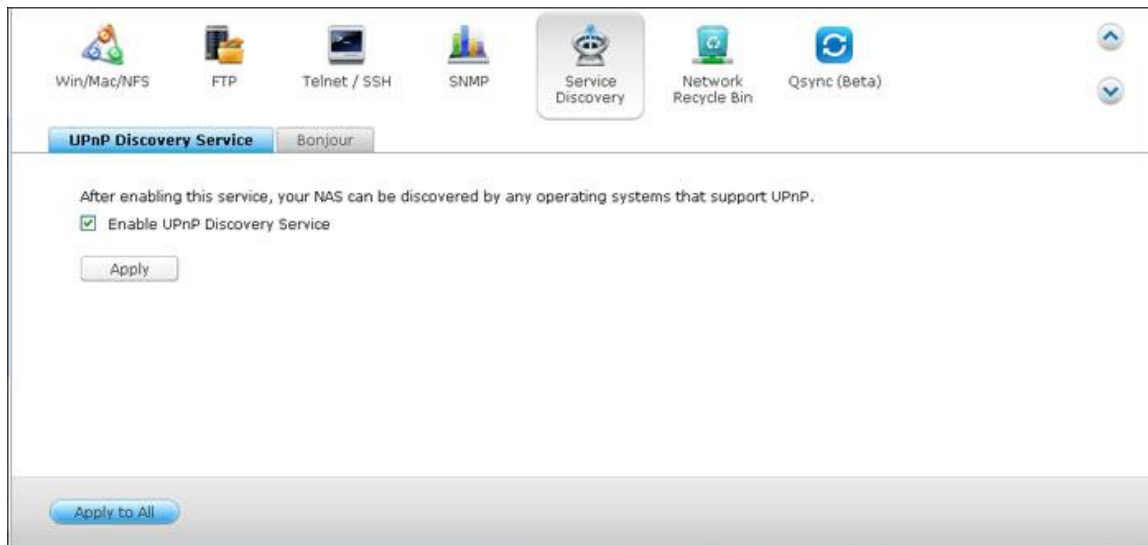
Win/Mac/NFS FTP Telnet / SSH SNMP Service Discovery Network Recycle Bin Qsync (Beta)

UPnP Discovery Service Bonjour

After enabling this service, your NAS can be discovered by any operating systems that support UPnP.

Enable UPnP Discovery Service

Apply

Apply to All